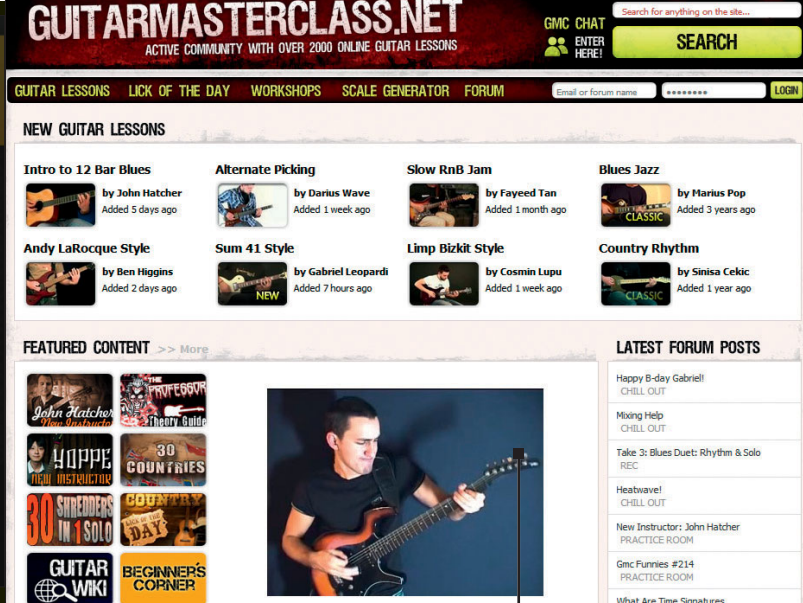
GUITARMASTERCLASS.NET
ACTIVE COMMUNITY WITH OVER 2000 ONLINE GUITAR LESSONS

GMC CHAT
ENTER HERE!

Search for anything on the site...
SEARCH

GUITAR LESSONS
LICK OF THE DAY
WORKSHOPS
SCALE GENERATOR
FORUM

Email or forum name
••••••••
LOGIN

NEW GUITAR LESSONS

Intro to 12 Bar Blues
by John Hatcher
Added 5 days ago

Alternate Picking
by Darius Wave
Added 1 week ago

Slow RnB Jam
by Fayeed Tan
Added 1 month ago

Blues Jazz
CLASSIC
by Marius Pop
Added 3 years ago

Andy LaRocque Style
by Ben Higgins
Added 2 days ago

Sum 41 Style
NEW
by Gabriel Leopardi
Added 7 hours ago

Limp Bizkit Style
by Cosmin Lupu
Added 1 week ago

Country Rhythm
CLASSIC
by Sinisa Cekic
Added 1 year ago

FEATURED CONTENT >> More

John Hatcher New Instructor
THE PROFESSOR Theory Guide
YOPPE New Instructor
30 COUNTRIES
30 SHREDDERS IN 1 SOLO
COUNTRY LICK OF THE DAY
GUITAR WIKI
BEGINNER'S CORNER

LATEST FORUM POSTS

Happy B-day Gabriel!
CHILL OUT

Mixing Help
CHILL OUT

Take 3: Blues Duet: Rhythm & Solo
REC

Heatwave!
CHILL OUT

New Instructor: John Hatcher
PRACTICE ROOM

Gmc Funnies #214
PRACTICE ROOM

What Are Time Signatures